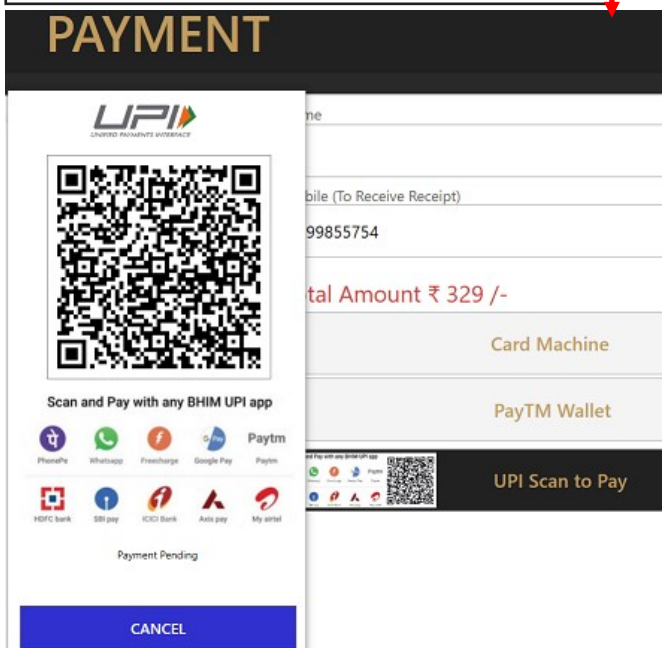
PAYMENT

UPI
UNIFIED PAYMENTS INTERFACE

Scan and Pay with any BHIM UPI app

PhonePe
Whatsapp
Freecharge
Google Pay
Paytm
Paytm

HDFC bank
SBI pay
ICICI Bank
Axis pay
My airtel

Payment Pending

CANCEL

me

bile (To Receive Receipt)

99855754

tal Amount ₹ 329 /-

Card Machine

PayTM Wallet

Scan and Pay with any BHIM UPI app

UPI Scan to Pay